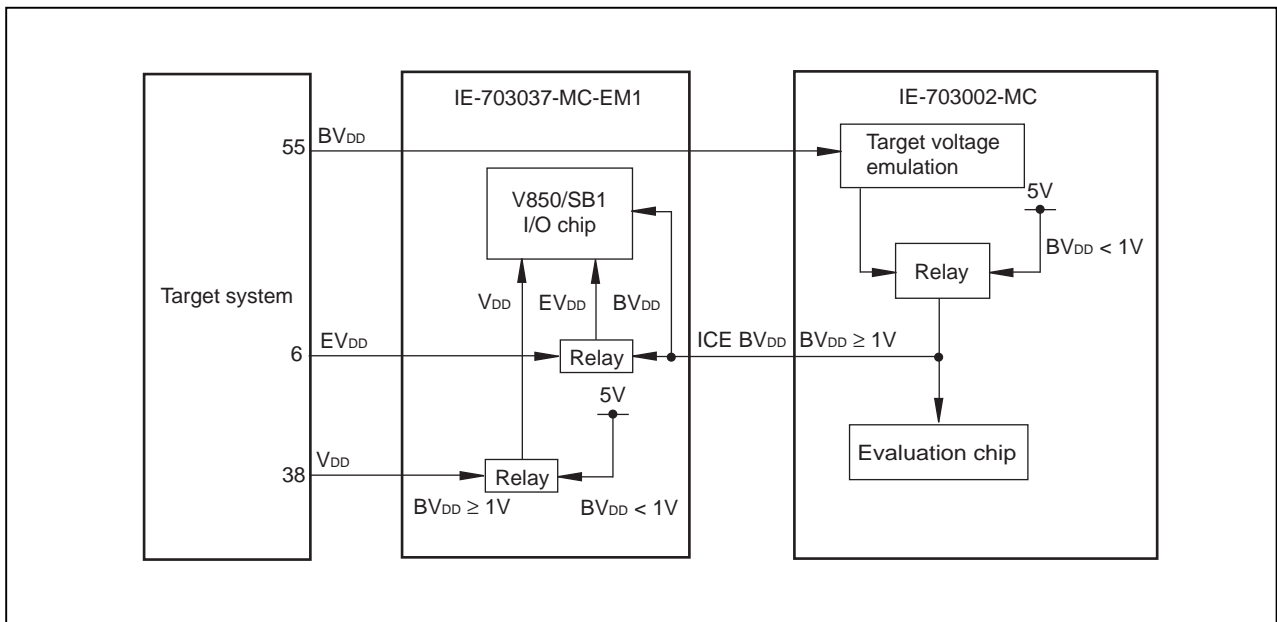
Target system

55

6

38

IE-703037-MC-EM1

$BV_{DD}$

V850/SB1 I/O chip

$V_{DD}$

$EV_{DD}$

$BV_{DD}$

$EV_{DD}$

Relay

5V

$V_{DD}$

Relay

$BV_{DD} \geq 1V$

$BV_{DD} < 1V$

IE-703002-MC

Target voltage emulation

5V

Relay

$BV_{DD} < 1V$

ICE $BV_{DD}$

$BV_{DD} \geq 1V$

Evaluation chip